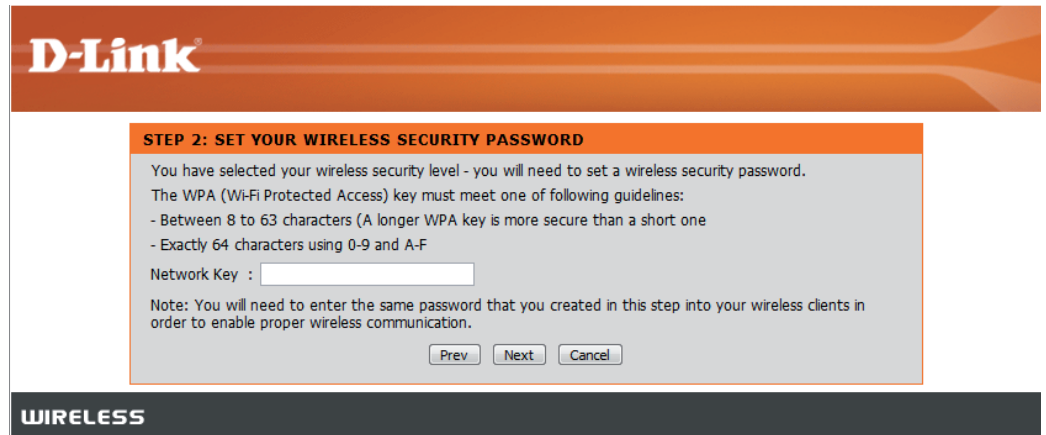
D-Link

STEP 2: SET YOUR WIRELESS SECURITY PASSWORD

You have selected your wireless security level - you will need to set a wireless security password.

The WPA (Wi-Fi Protected Access) key must meet one of following guidelines:

- Between 8 to 63 characters (A longer WPA key is more secure than a short one

- Exactly 64 characters using 0-9 and A-F

Network Key :

Note: You will need to enter the same password that you created in this step into your wireless clients in order to enable proper wireless communication.

Prev Next Cancel

WIRELESS